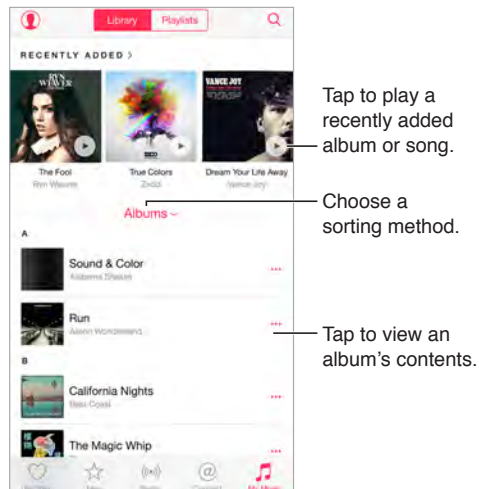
Library Playlists

RECENTLY ADDED >

RYN WEAVER

VANCE JOY

The Fool
Ryn Weaver

True Colors
Zedd

Dream Your Life Away
Vance Joy

Albums

A

Sound & Color
Alabama Shakes

Run
Alison Wonderland

B

California Nights
Best Coast

The Magic Whip

For You New Radio Connect My Music

Tap to play a recently added album or song.

Choose a sorting method.

Tap to view an album's contents.